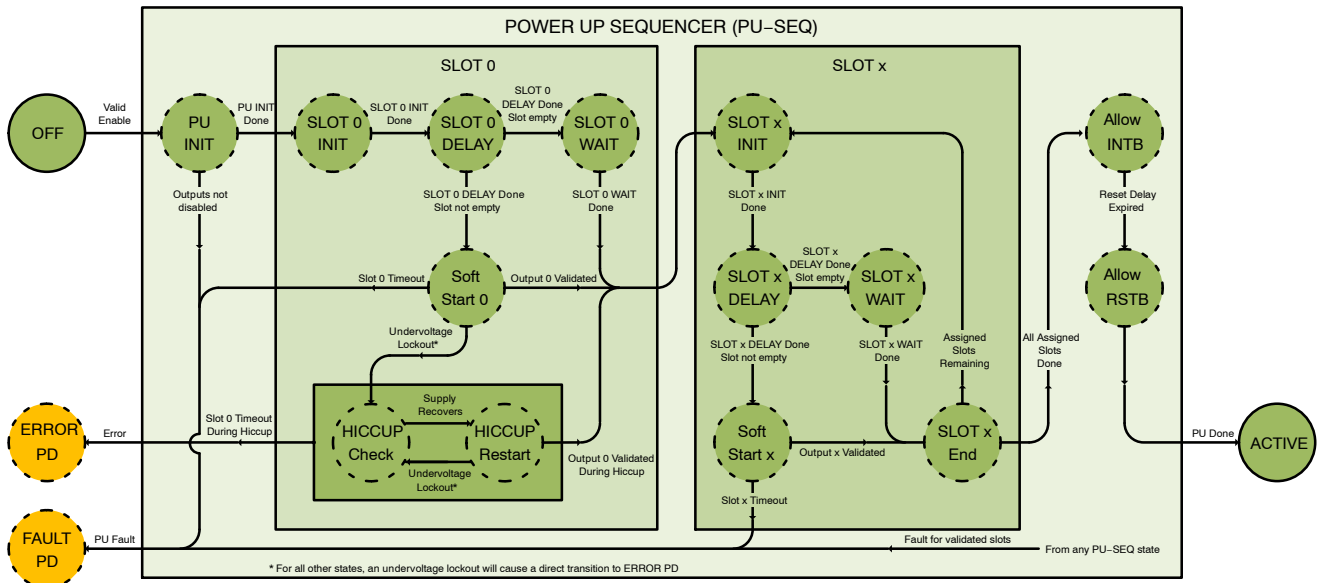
POWER UP SEQUENCER (PU–SEQ)

SLOT 0

SLOT x

OFF

Valid Enable

PU INIT

PU INIT Done

SLOT 0 INIT

SLOT 0 INIT Done

SLOT 0 DELAY

SLOT 0 DELAY Done Slot empty

SLOT 0 WAIT

SLOT x INIT

Allow INTB

Outputs not disabled

SLOT 0 DELAY Done Slot not empty

SLOT 0 WAIT Done

SLOT x INIT Done

Reset Delay Expired

Slot 0 Timeout

Soft Start 0

Output 0 Validated

SLOT x DELAY

SLOT x DELAY Done Slot empty

SLOT x WAIT

Allow RSTB

Undervoltage Lockout*

SLOT x DELAY Done Slot not empty

SLOT x WAIT Done

Assigned Slots Remaining

All Assigned Slots Done

Supply Recovers

ERROR PD

Error

Slot 0 Timeout During Hiccup

HICCUP Check

HICCUP Restart

Output 0 Validated During Hiccup

Soft Start x

Output x Validated

SLOT x End

PU Done

ACTIVE

Undervoltage Lockout*

Slot x Timeout

FAULT PD

PU Fault

Fault for validated slots

From any PU–SEQ state

* For all other states, an undervoltage lockout will cause a direct transition to ERROR PD